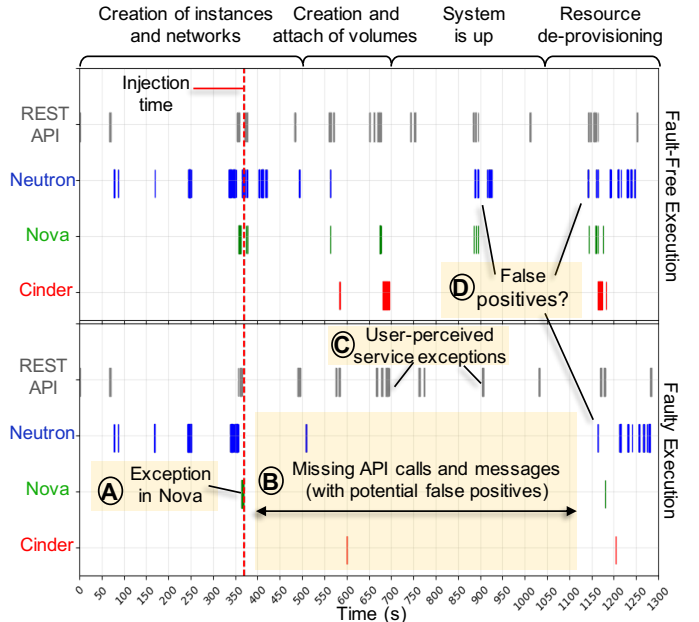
Creation of instances and networks

Creation and attach of volumes

System is up

Resource de-provisioning

Injection time

REST API

Neutron

Nova

Cinder

Fault-Free Execution

D

False positives?

C

User-perceived service exceptions

REST API

Neutron

Nova

Cinder

Faulty Execution

A

Exception in Nova

B

Missing API calls and messages (with potential false positives)

0 50 100 150 200 250 300 350 400 450 500 550 600 650 700 750 800 850 900 950 1000 1050 1100 1150 1200 1250 1300

Time (s)